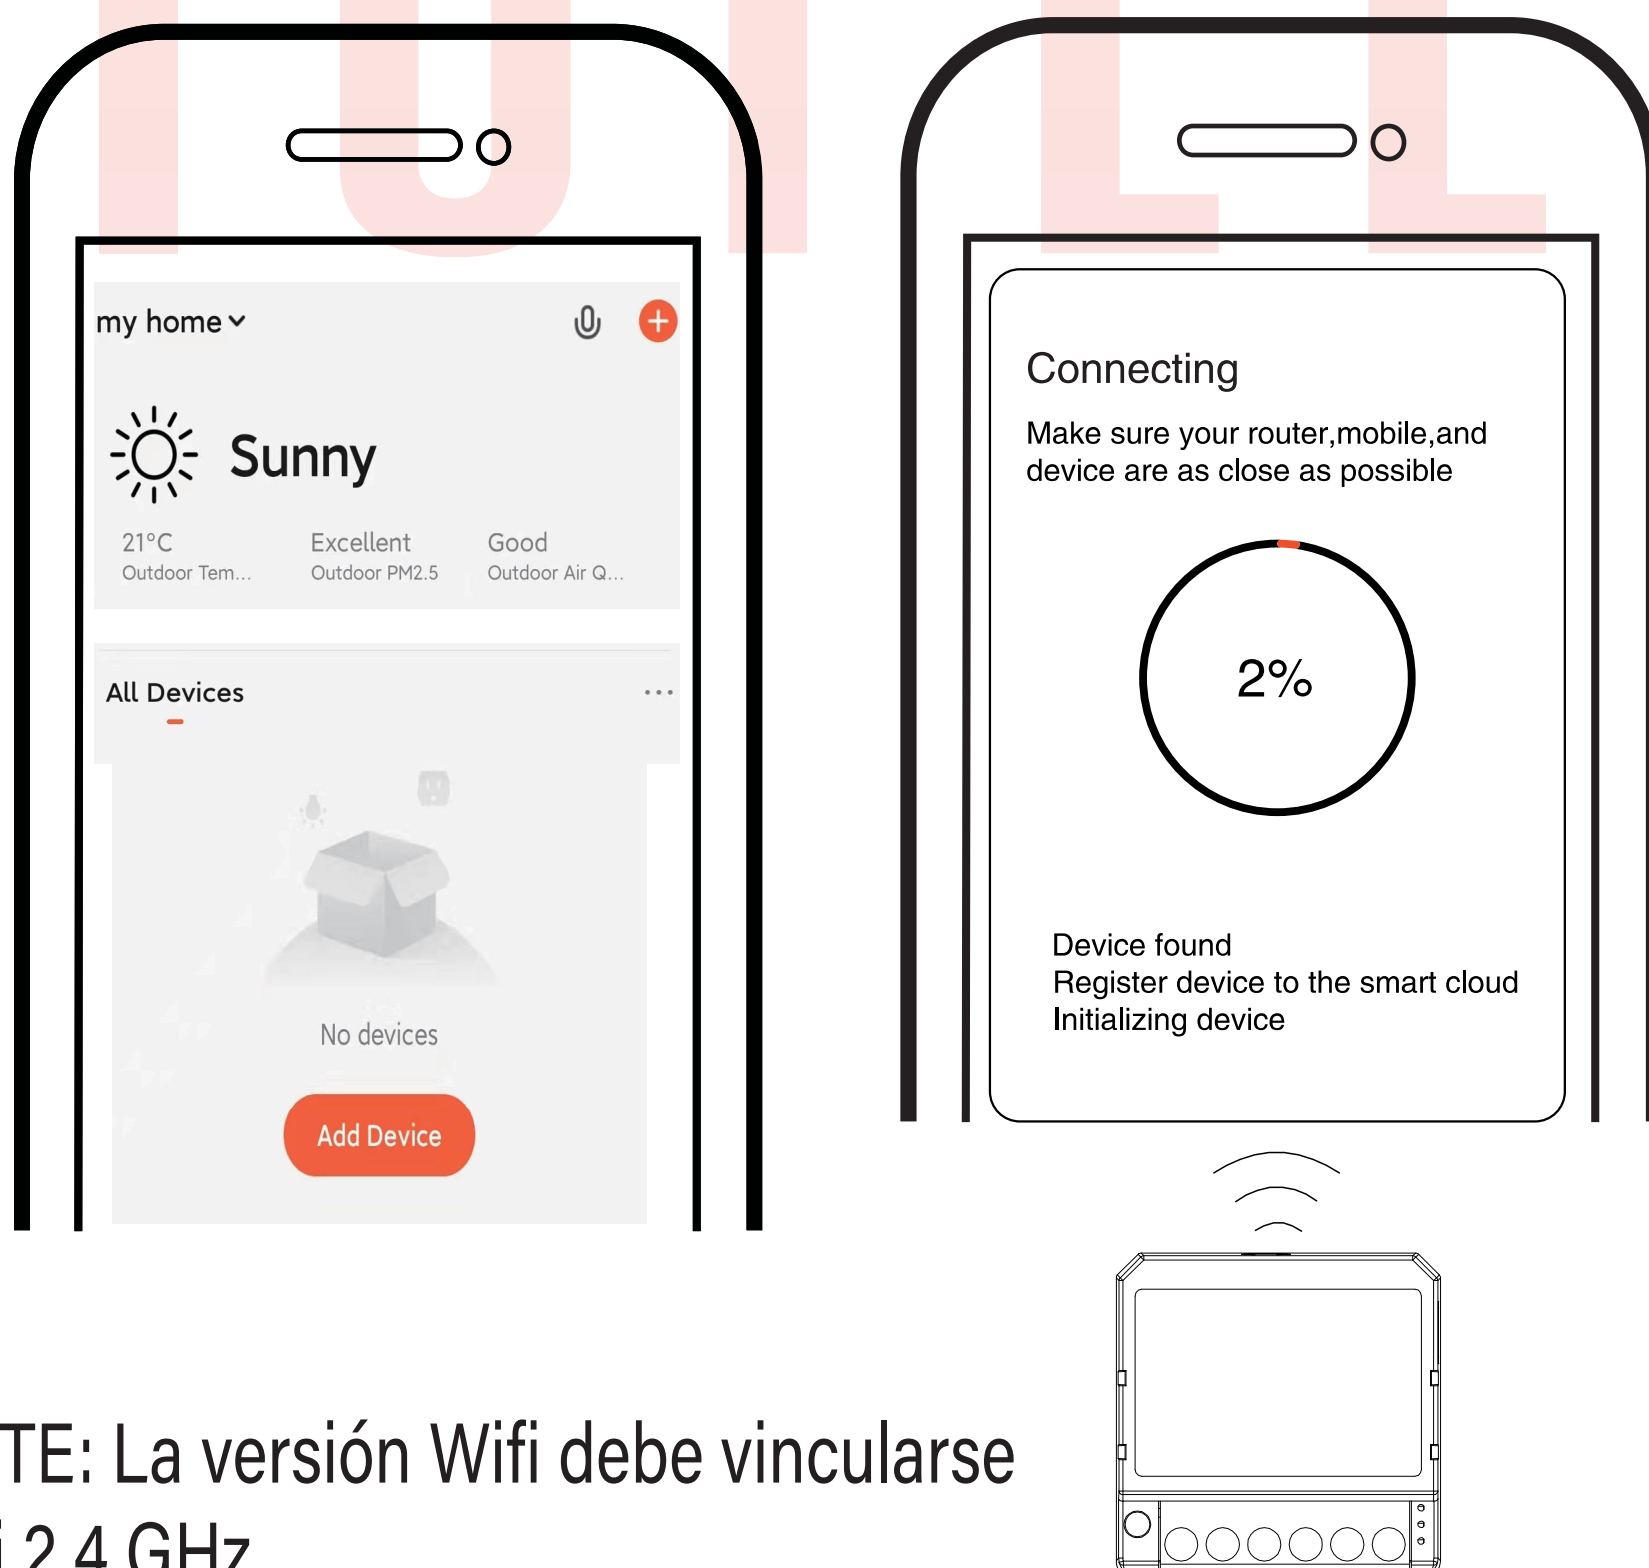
my home

Sunny

21°C
Outdoor Tem...

Excellent
Outdoor PM2.5

Good
Outdoor Air Q...

All Devices

No devices

Add Device

Connecting

Make sure your router,mobile,and device are as close as possible

2%

Device found
Register device to the smart cloud
Initializing device

TE: La versión Wifi debe vincularse
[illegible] 2.4 GHz